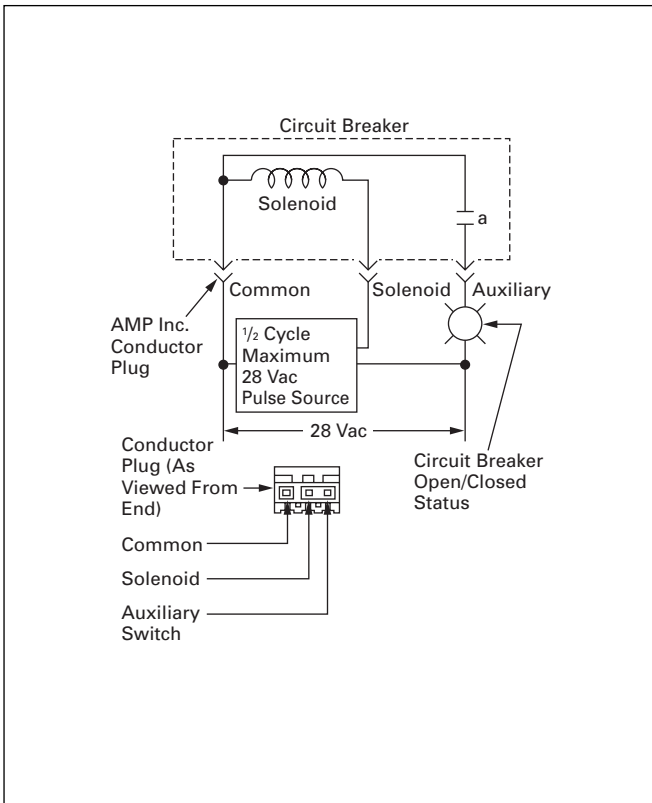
Circuit Breaker

Solenoid

a

Common

Solenoid

Auxiliary

AMP Inc. Conductor Plug

$\frac{1}{2}$ Cycle Maximum 28 Vac Pulse Source

28 Vac

Conductor Plug (As Viewed From End)

Circuit Breaker Open/Closed Status

Common

Solenoid

Auxiliary Switch